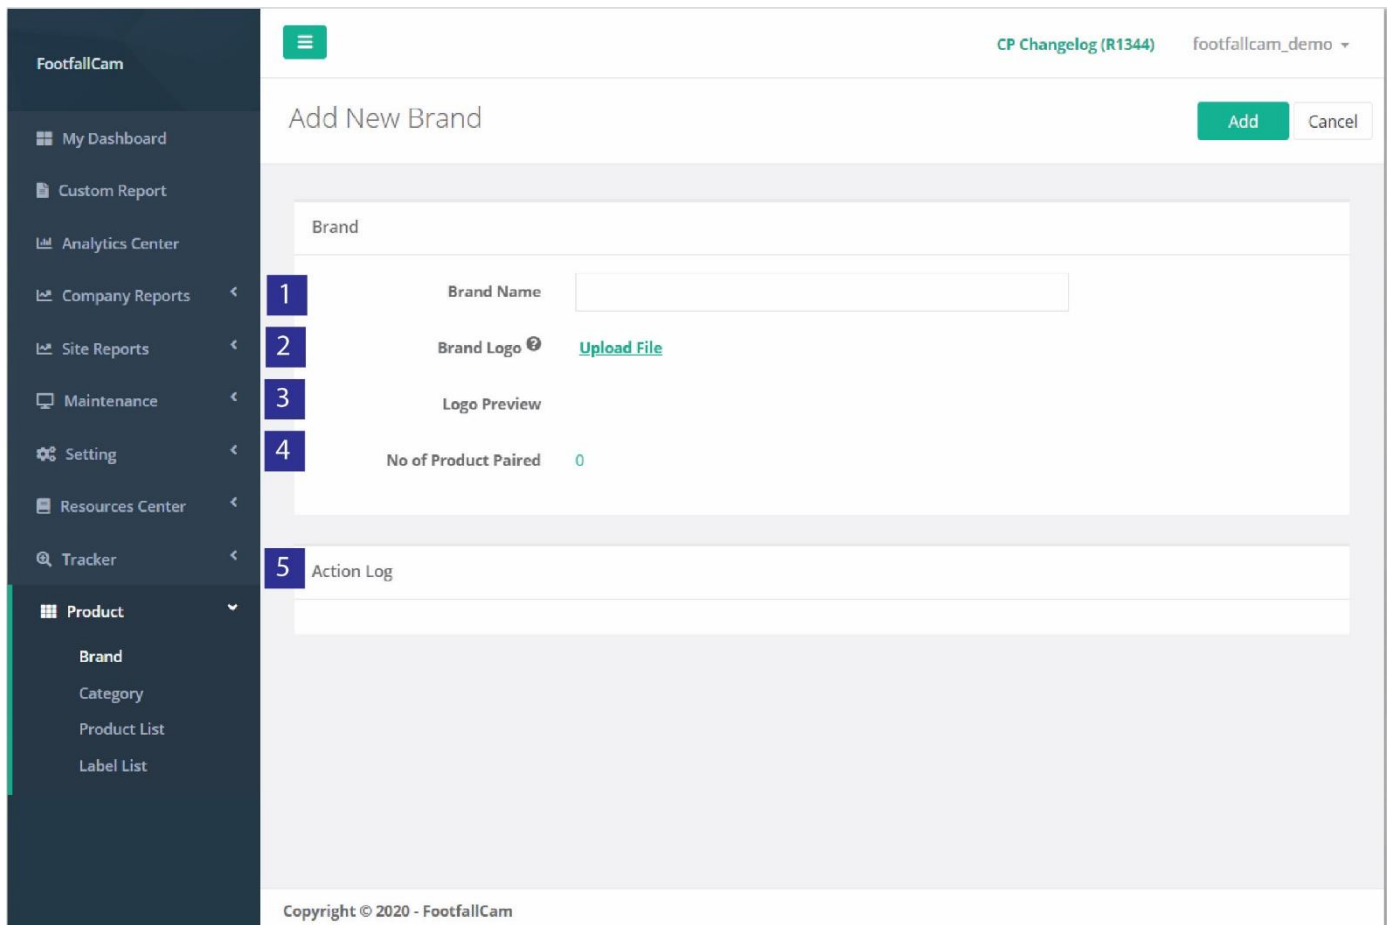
FootfallCam

My Dashboard

Custom Report

Analytics Center

Company Reports

Site Reports

Maintenance

Setting

Resources Center

Tracker

Product

Brand

Category

Product List

Label List

CP Changelog (R1344)

footfallcam_demo

Add New Brand

Add

Cancel

Brand

1 Brand Name

2 Brand Logo

Upload File

3 Logo Preview

4 No of Product Paired 0

5 Action Log

Copyright © 2020 - FootfallCam